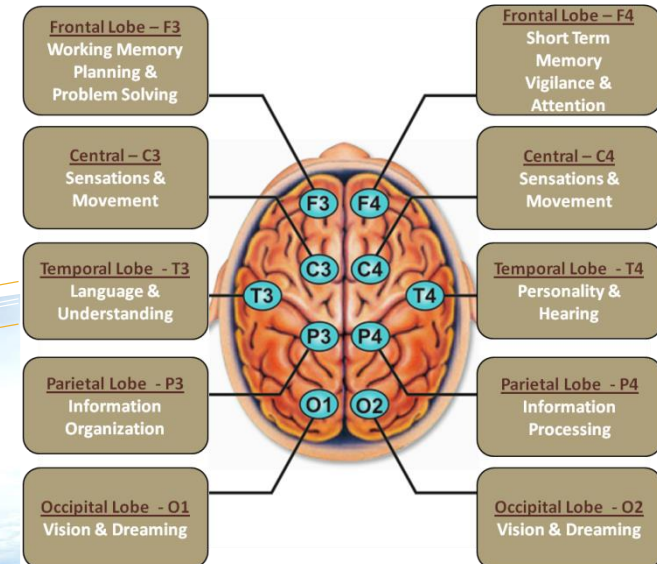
Frontal Lobe – F3
Working Memory
Planning &
Problem Solving

Frontal Lobe – F4
Short Term
Memory
Vigilance &
Attention

Central – C3
Sensations &
Movement

Central – C4
Sensations &
Movement

Temporal Lobe - T3
Language &
Understanding

Temporal Lobe - T4
Personality &
Hearing

Parietal Lobe - P3
Information
Organization

Parietal Lobe - P4
Information
Processing

Occipital Lobe - O1
Vision & Dreaming

Occipital Lobe - O2
Vision & Dreaming

F3 F4
C3 C4
T3 T4
P3 P4
O1 O2